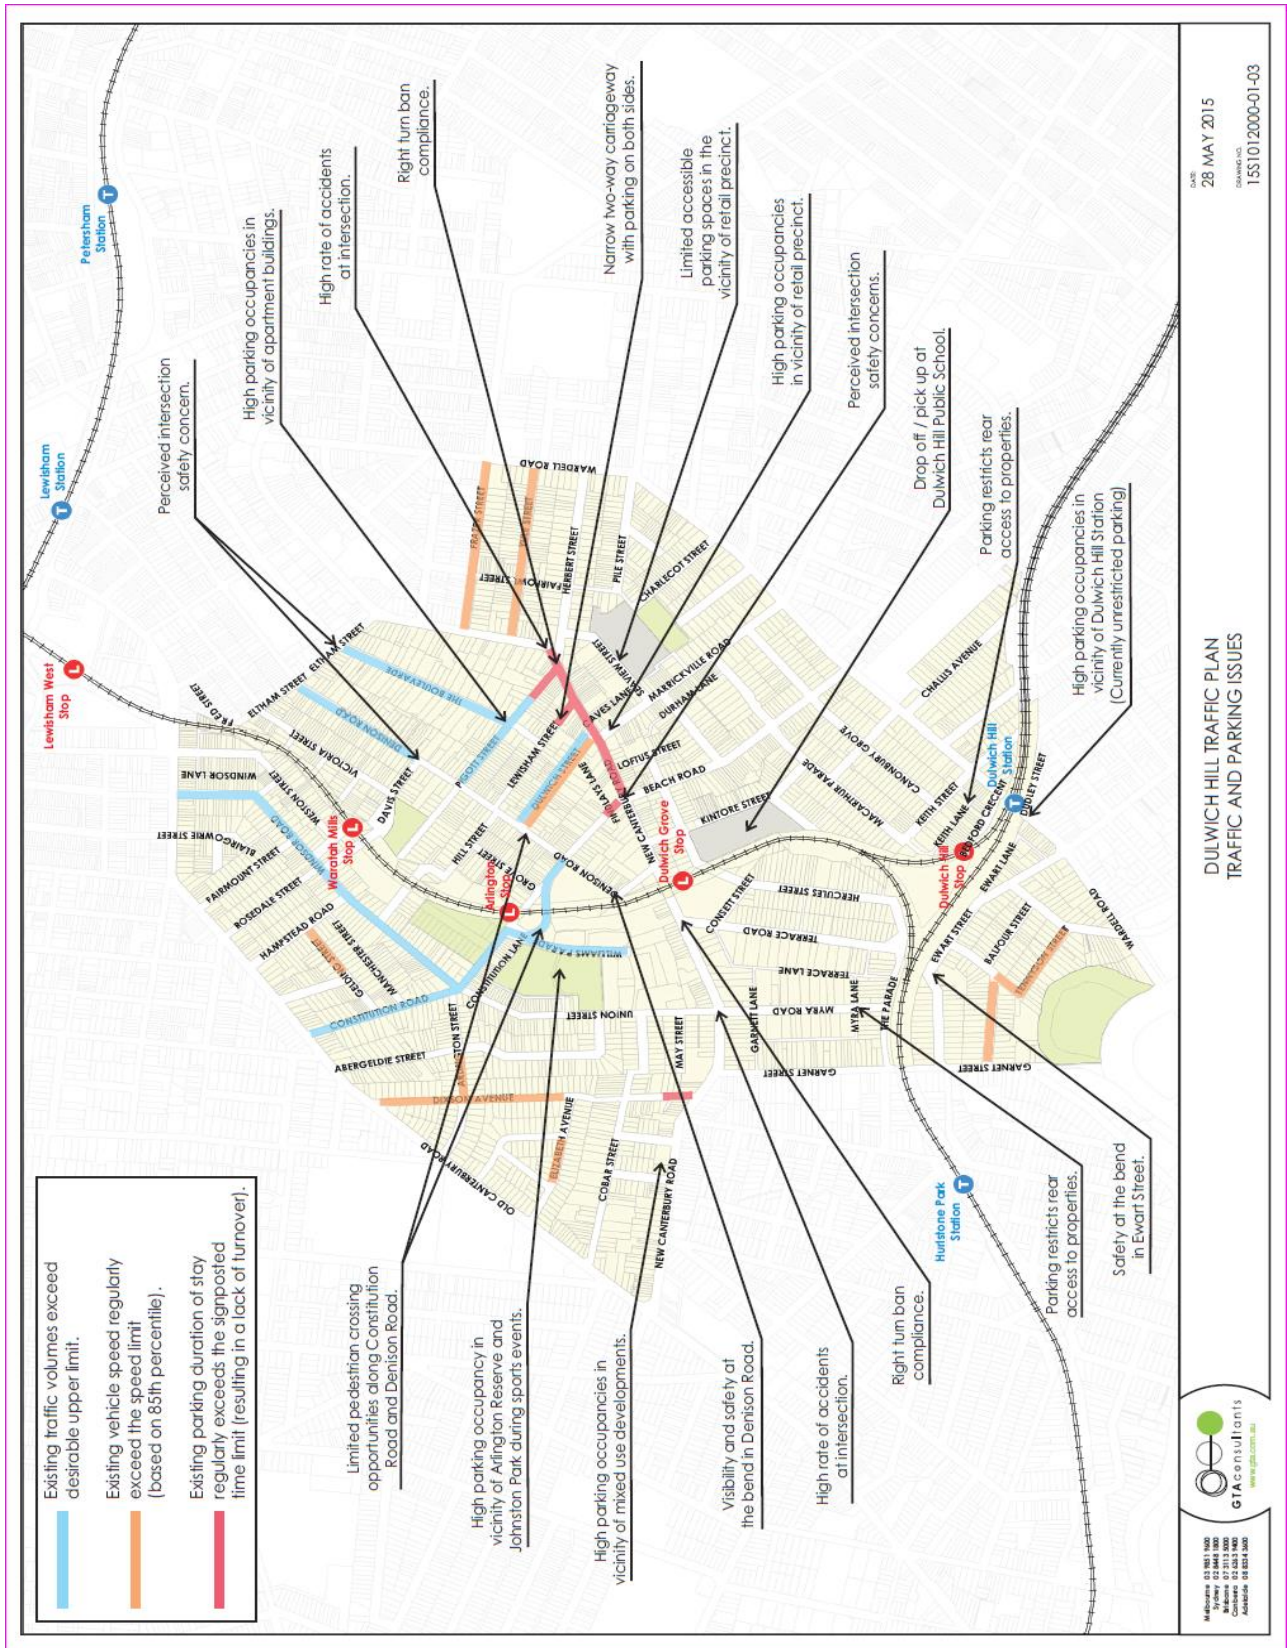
DULWICH HILL TRAFFIC PLAN
TRAFFIC AND PARKING ISSUES

DATE: 28 MAY 2015
DRAWING NO. 15S1012000-01-03

Existing traffic volumes exceed desirable upper limit.

Existing vehicle speed regularly exceed the speed limit (based on 85th percentile).

Existing parking duration of stay regularly exceeds the signposted time limit (resulting in a lack of turnover).

Limited pedestrian crossing opportunities along Constitution Road and Denison Road.

High parking occupancy in vicinity of Arlington Reserve and Johnston Park during sports events.

High parking occupancies in vicinity of mixed use developments.

Visibility and safety at the bend in Denison Road.

High rate of accidents at intersection.

Right turn ban compliance.

Parking restricts rear access to properties.

Safety at the bend in Ewart Street.

Perceived intersection safety concern.

High parking occupancies in vicinity of apartment buildings.

High rate of accidents at intersection.

Right turn ban compliance.

Narrow two-way carriageway with parking on both sides.

Limited accessible parking spaces in the vicinity of retail precinct.

High parking occupancies in vicinity of retail precinct.

Perceived intersection safety concerns.

Drop off / pick up at Dulwich Hill Public School.

Parking restricts rear access to properties.

High parking occupancies in vicinity of Dulwich Hill Station (Currently unrestricted parking)

Petersham Station
Lewisham Station
Lewisham West Stop
Waratah Mills Stop
Arlington Stop
Dulwich Grove Stop
Dulwich Hill Stop
Dulwich Hill Station
Hurlstone Park Station

WARDELL ROAD
FROST STREET
FAIRMOUNT STREET
HERBERT STREET
PILE STREET
CHARLECOT STREET
SEAVIEW STREET
MARRICKVILLE ROAD
DURHAM LANE
CAVES LANE
LOFTUS STREET
BEACH ROAD
KINTORE STREET
CHALLIS AVENUE
CANONBURY GROVE
MACARTHUR PARADE
KEITH STREET
KEITH LANE
BEDFORD CRESCENT
DUDLEY STREET
EWART LANE
EWART STREET
BALFOUR STREET
WARDELL ROAD
GARNET STREET
THE PARADE
MYRA LANE
MYRA ROAD
TERRACE LANE
TERRACE ROAD
HERCULES STREET
CONSETT STREET
GARNETT LANE
MAY STREET
UNION STREET
NEW CANTERBURY ROAD
COBAR STREET
ELIZABETH AVENUE
DIXSON AVENUE
OLD CANTERBURY ROAD
ABERGELDIE STREET
ARLINGTON STREET
CONSTITUTION ROAD
CONSTITUTION LANE
WILLIAMS PARADE
DENISON ROAD
GROSVENOR CRESCENT
HILL STREET
DULWICH STREET
LEWISHAM STREET
PHILLIPS LANE
PIGOTT STREET
DAVIS STREET
DENISON ROAD
THE BOULEVARDE
ELTHAM STREET
FRED STREET
VICTORIA STREET
WINDSOR LANE
WINDSOR ROAD
WESTON STREET
BLAIRGOWRIE STREET
FAIRMOUNT STREET
ROSEDALE STREET
HAMPSTEAD ROAD
GELDING STREET
MANCHESTER STREET

GTAconsultants
www.gta.com.au
Melbourne 03 9851 9600
Sydney 02 8448 1800
Brisbane 07 3113 5000
Canberra 02 6243 4826
Adelaide 08 8334 3600